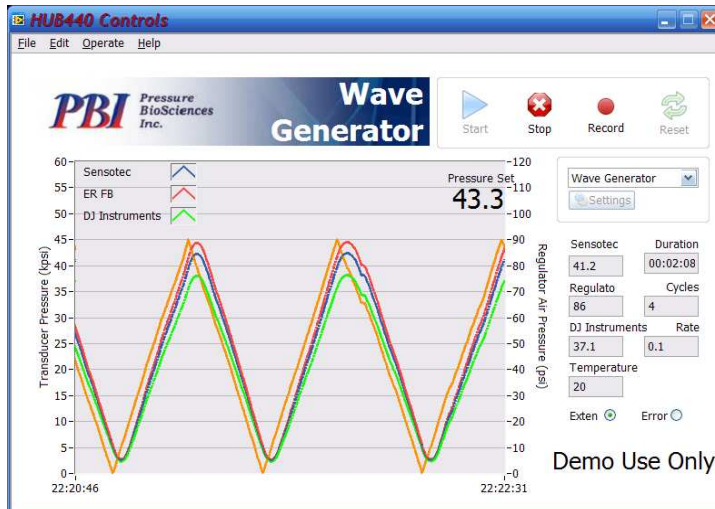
HUB440 Controls

File Edit Operate Help

PBI Pressure BioSciences Inc.

Wave Generator

Start Stop Record Reset

Sensotec
ER FB
DJ Instruments

Pressure Set
43.3

Transducer Pressure (kpsi)
60
55
50
45
40
35
30
25
20
15
10
5
0

Regulator Air Pressure (psi)
120
110
100
90
80
70
60
50
40
30
20
10
0

22:20:46
22:22:31

Wave Generator
Settings

Sensotec 41.2
Duration 00:02:08
Regulato 86
Cycles 4
DJ Instruments 37.1
Rate 0.1
Temperature 20

Exten
Error

Demo Use Only